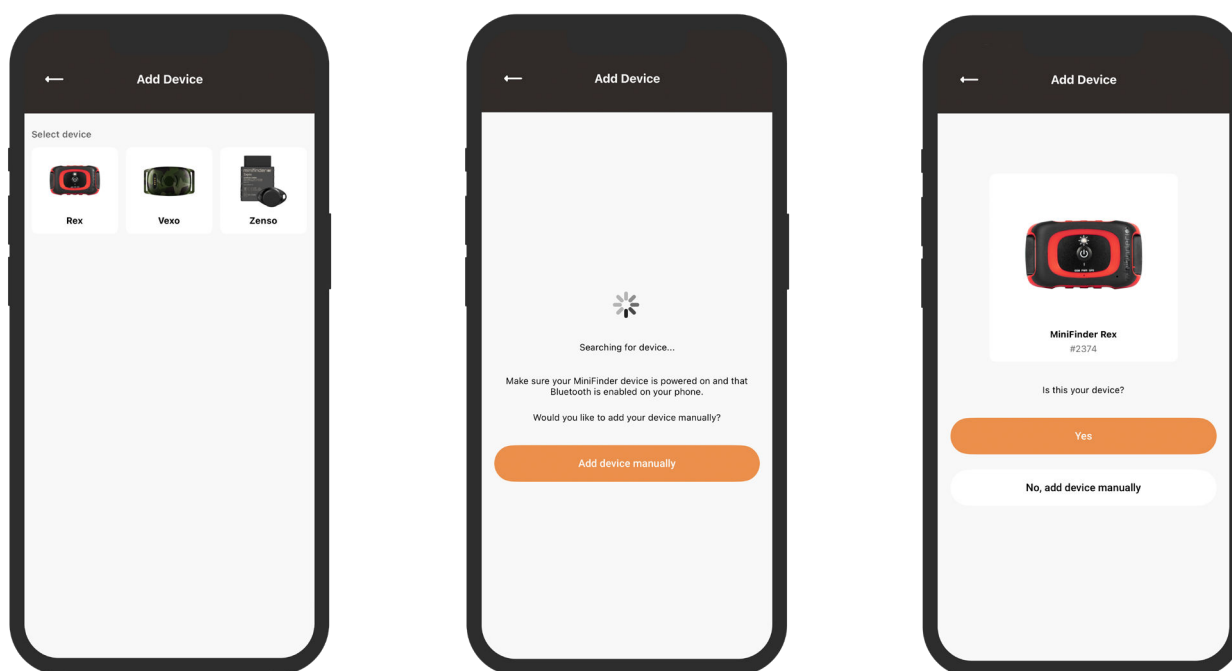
Add Device

Select device

Rex

Vexo

Zenso

Add Device

Searching for device...

Make sure your MiniFinder device is powered on and that Bluetooth is enabled on your phone.

Would you like to add your device manually?

Add device manually

Add Device

MiniFinder Rex
#2374

Is this your device?

Yes

No, add device manually